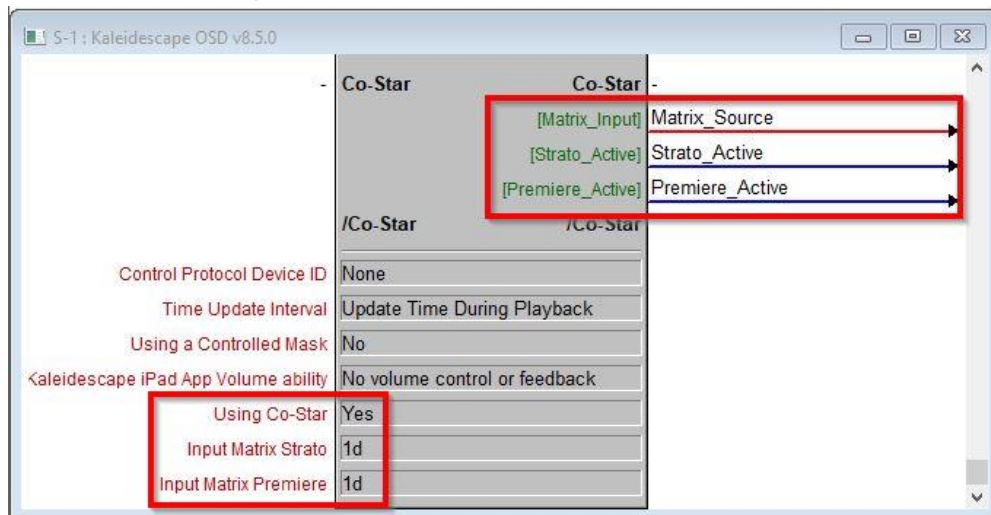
S-1 : Kaleidescape OSD v8.5.0

- Co-Star Co-Star -

[Matrix_Input] Matrix_Source

[Strato_Active] Strato_Active

[Premiere_Active] Premiere_Active

/Co-Star /Co-Star

Control Protocol Device ID None

Time Update Interval Update Time During Playback

Using a Controlled Mask No

Kaleidescape iPad App Volume ability No volume control or feedback

Using Co-Star Yes

Input Matrix Strato 1d

Input Matrix Premiere 1d